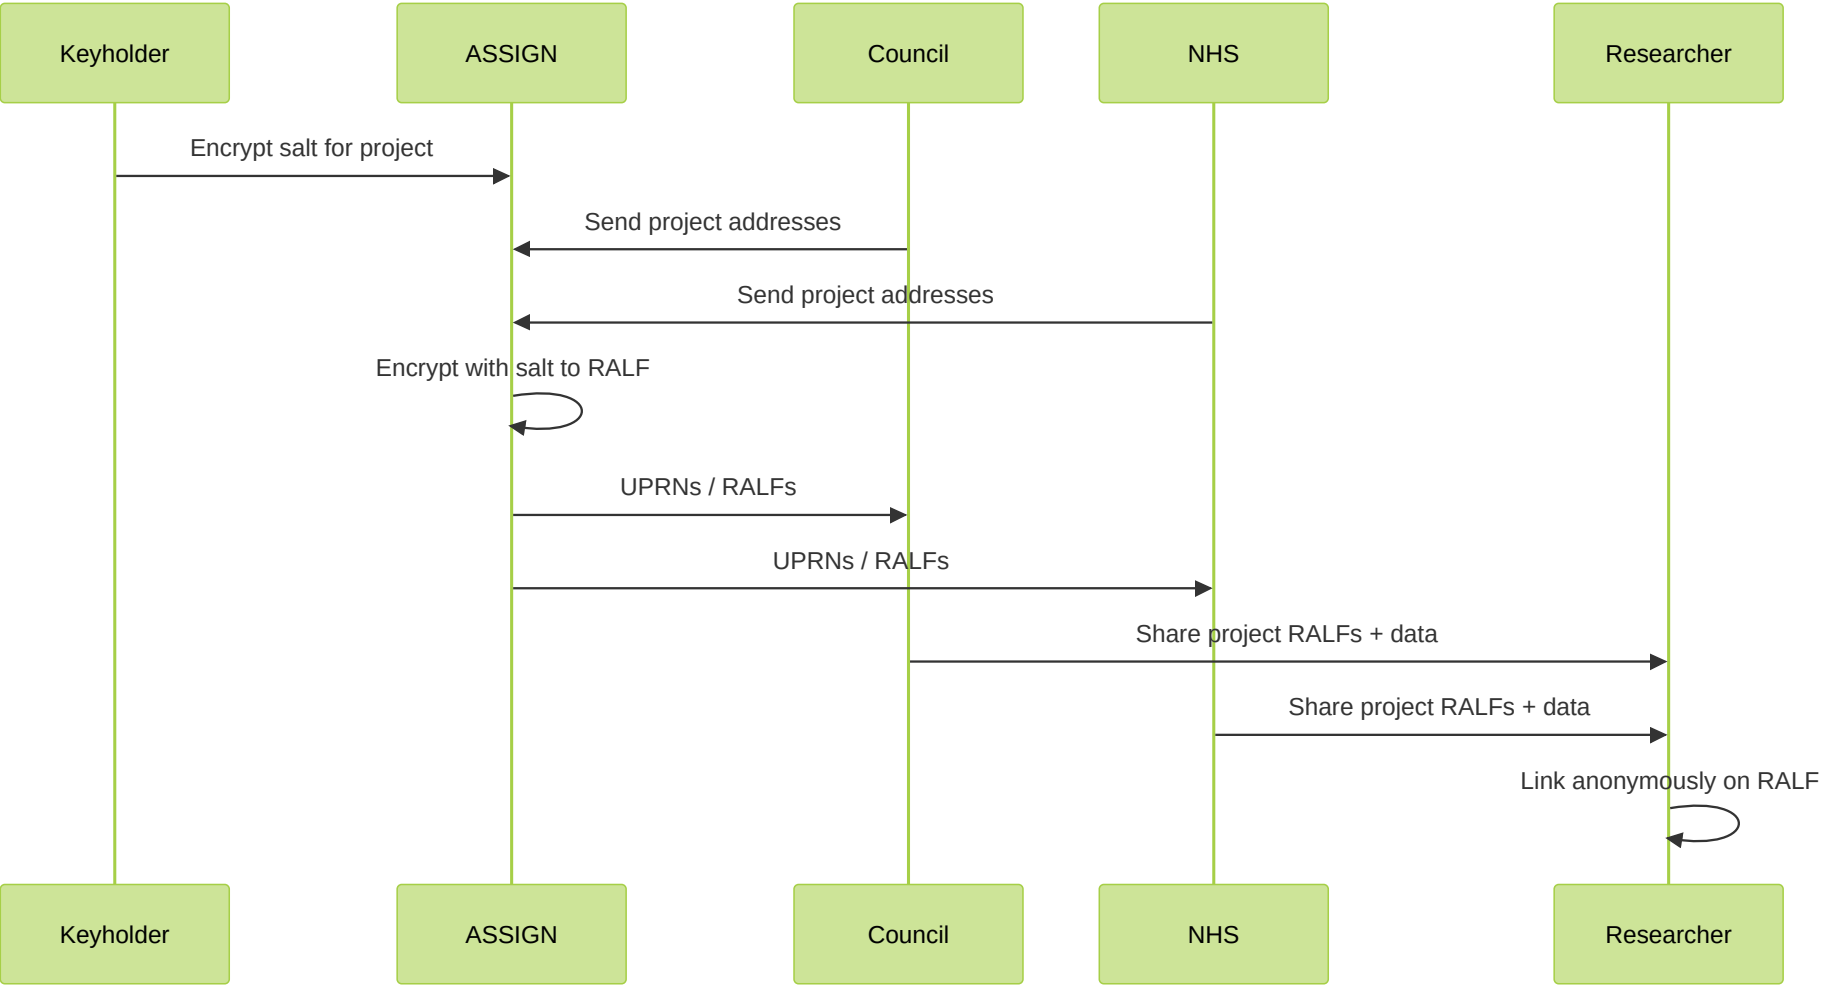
Keyholder

ASSIGN

Council

NHS

Researcher

Encrypt salt for project

Send project addresses

Send project addresses

Encrypt with salt to RALF

UPRNs / RALFs

UPRNs / RALFs

Share project RALFs + data

Share project RALFs + data

Link anonymously on RALF

Keyholder

ASSIGN

Council

NHS

Researcher